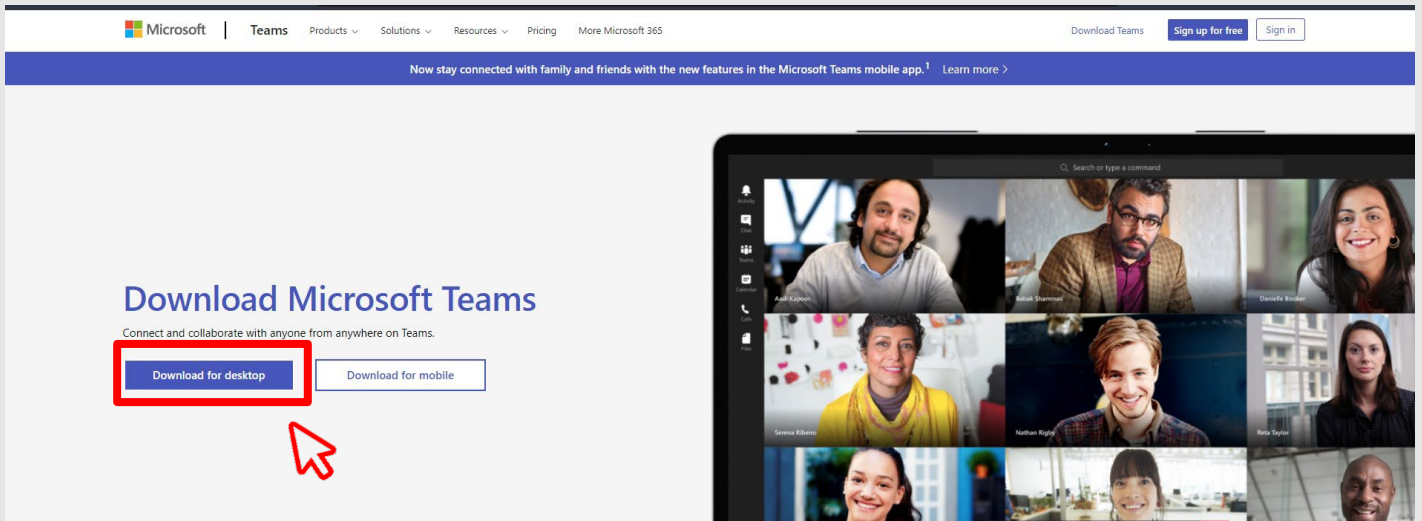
Microsoft | Teams Products Solutions Resources Pricing More Microsoft 365 Download Teams Sign up for free Sign in

Now stay connected with family and friends with the new features in the Microsoft Teams mobile app.$^1$ Learn more >

Download Microsoft Teams

Connect and collaborate with anyone from anywhere on Teams.

Download for desktop

Download for mobile

Search or type a command

Activity
Chat
Teams
Calendar
Calls
Files

Aadi Kapoor
Babak Shammas
Danielle Booker
Serena Ribeiro
Nathan Rigby
Reta Taylor